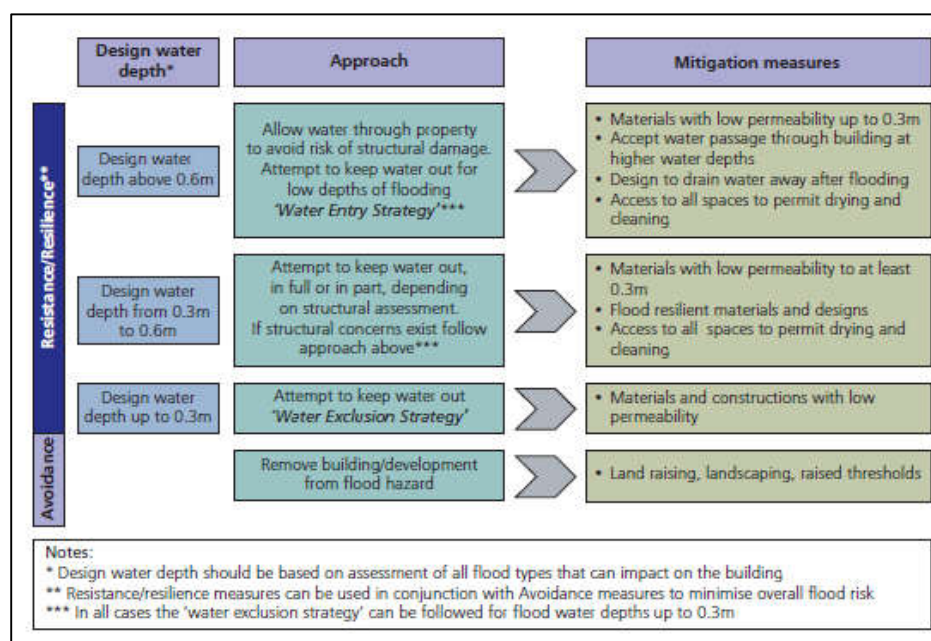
| | Design water depth* | Approach | Mitigation measures |
|---|---|---|---|
| Resistance/Resilience** | Design water depth above 0.6m | Allow water through property to avoid risk of structural damage. Attempt to keep water out for low depths of flooding *'Water Entry Strategy'**** | • Materials with low permeability up to 0.3m<br>• Accept water passage through building at higher water depths<br>• Design to drain water away after flooding<br>• Access to all spaces to permit drying and cleaning |
| Resistance/Resilience** | Design water depth from 0.3m to 0.6m | Attempt to keep water out, in full or in part, depending on structural assessment. If structural concerns exist follow approach above*** | • Materials with low permeability to at least 0.3m<br>• Flood resilient materials and designs<br>• Access to all spaces to permit drying and cleaning |
| Resistance/Resilience** | Design water depth up to 0.3m | Attempt to keep water out *'Water Exclusion Strategy'* | • Materials and constructions with low permeability |
| Avoidance | | Remove building/development from flood hazard | • Land raising, landscaping, raised thresholds |

Notes:
* Design water depth should be based on assessment of all flood types that can impact on the building
** Resistance/resilience measures can be used in conjunction with Avoidance measures to minimise overall flood risk
*** In all cases the 'water exclusion strategy' can be followed for flood water depths up to 0.3m